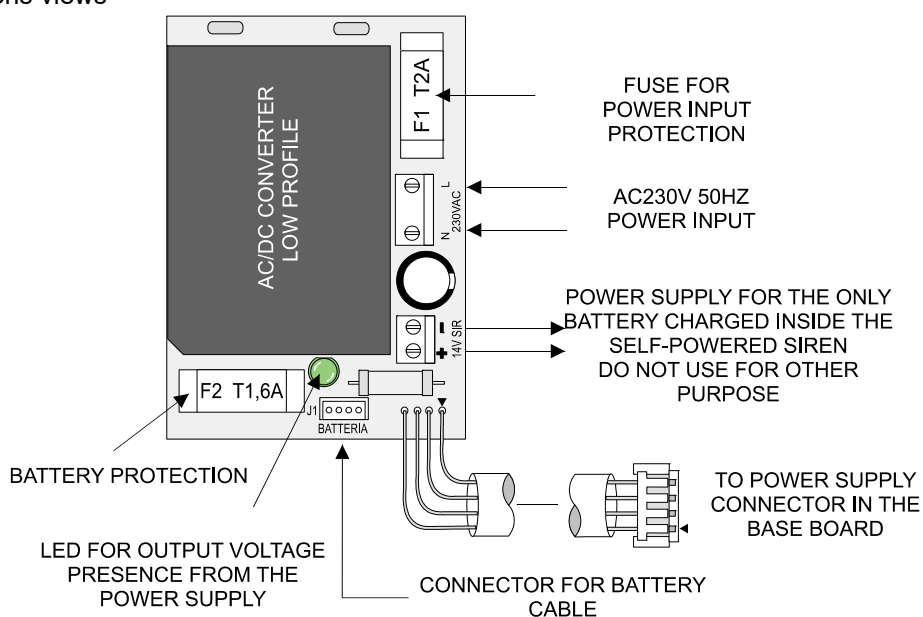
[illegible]ons views

AC/DC CONVERTER LOW PROFILE

F1 T2A

FUSE FOR POWER INPUT PROTECTION

L
N
230VAC

AC230V 50HZ POWER INPUT

−
+
14V SIR

POWER SUPPLY FOR THE ONLY BATTERY CHARGED INSIDE THE SELF-POWERED SIREN DO NOT USE FOR OTHER PURPOSE

F2 T1,6A

J1
BATTERIA

BATTERY PROTECTION

TO POWER SUPPLY CONNECTOR IN THE BASE BOARD

LED FOR OUTPUT VOLTAGE PRESENCE FROM THE POWER SUPPLY

CONNECTOR FOR BATTERY CABLE